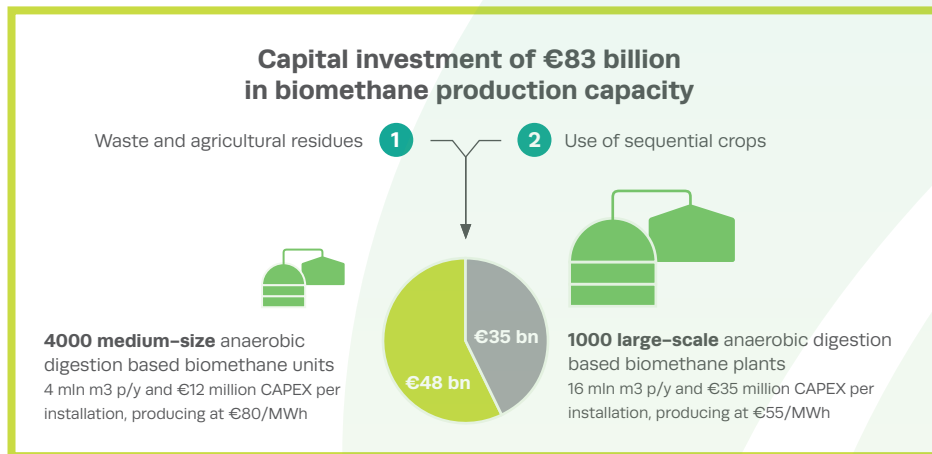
Capital investment of €83 billion in biomethane production capacity

Waste and agricultural residues 1

2 Use of sequential crops

€35 bn

€48 bn

4000 medium-size anaerobic digestion based biomethane units
4 mln m3 p/y and €12 million CAPEX per installation, producing at €80/MWh

1000 large-scale anaerobic digestion based biomethane plants
16 mln m3 p/y and €35 million CAPEX per installation, producing at €55/MWh